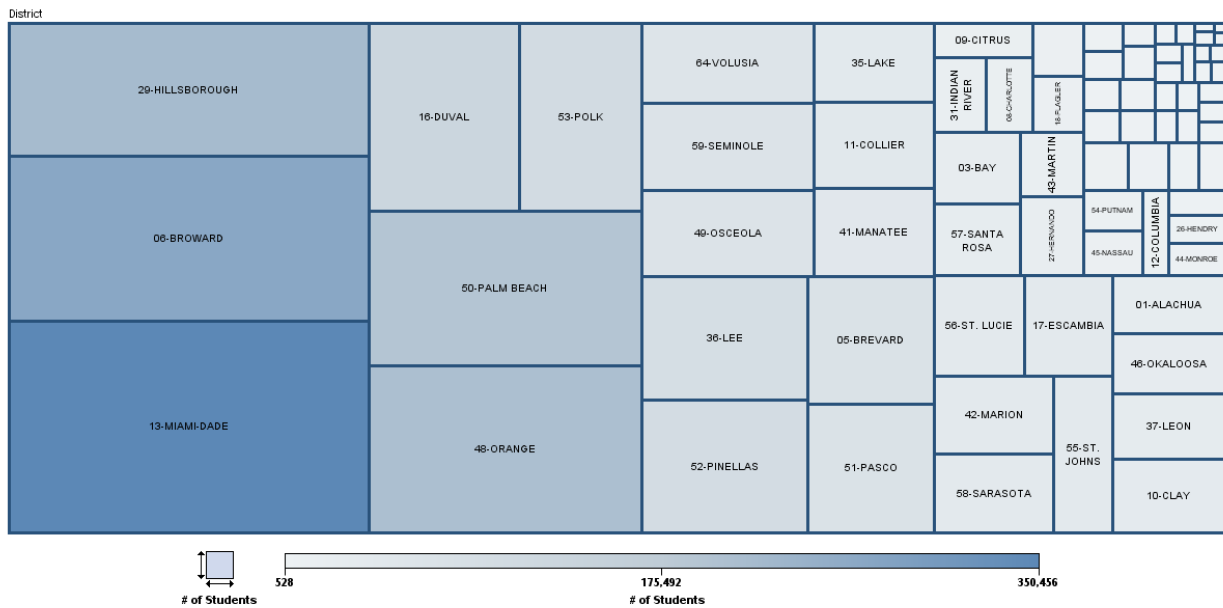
District

29-HILLSBOROUGH

06-BROWARD

13-MIAMI-DADE

16-DUVAL

53-POLK

50-PALM BEACH

48-ORANGE

64-VOLUSIA

59-SEMINOLE

49-OSCEOLA

36-LEE

52-PINELLAS

35-LAKE

11-COLLIER

41-MANATEE

05-BREVARD

51-PASCO

09-CITRUS

31-INDIAN RIVER

08-CHARLOTTE

18-FLAGLER

03-BAY

43-MARTIN

57-SANTA ROSA

27-HERNANDO

54-PUTNAM

45-NASSAU

12-COLUMBIA

26-HENDRY

44-MONROE

56-ST. LUCIE

17-ESCAMBIA

01-ALACHUA

46-OKALOOSA

42-MARION

55-ST. JOHNS

37-LEON

58-SARASOTA

10-CLAY

# of Students

528

175,492

350,456

# of Students